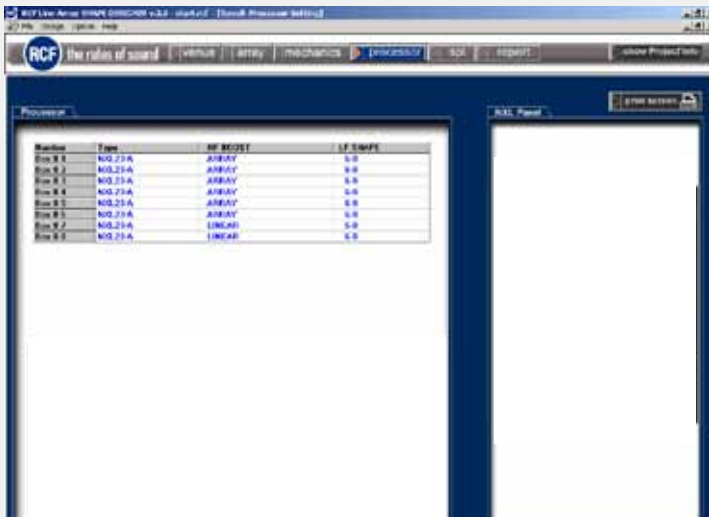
RCF Line Array SHAPE DESIGNER v.3.2 - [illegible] - [Result Processor Setting]

File Design Options Help

RCF the rules of sound

venue | array | mechanics | processor | spl | report

show Project Info

Processor

print screen

XXL Panel

| Number | Type | HF PRESET | LF SHAPE |
|---|---|---|---|
| Box # 1 | NXL23-A | ARRAY | 0-0 |
| Box # 2 | NXL23-A | ARRAY | 0-0 |
| Box # 3 | NXL23-A | ARRAY | 0-0 |
| Box # 4 | NXL23-A | ARRAY | 0-0 |
| Box # 5 | NXL23-A | ARRAY | 0-0 |
| Box # 6 | NXL23-A | ARRAY | 0-0 |
| Box # 7 | NXL23-A | LINEAR | 0-0 |
| Box # 8 | NXL23-A | LINEAR | 0-0 |